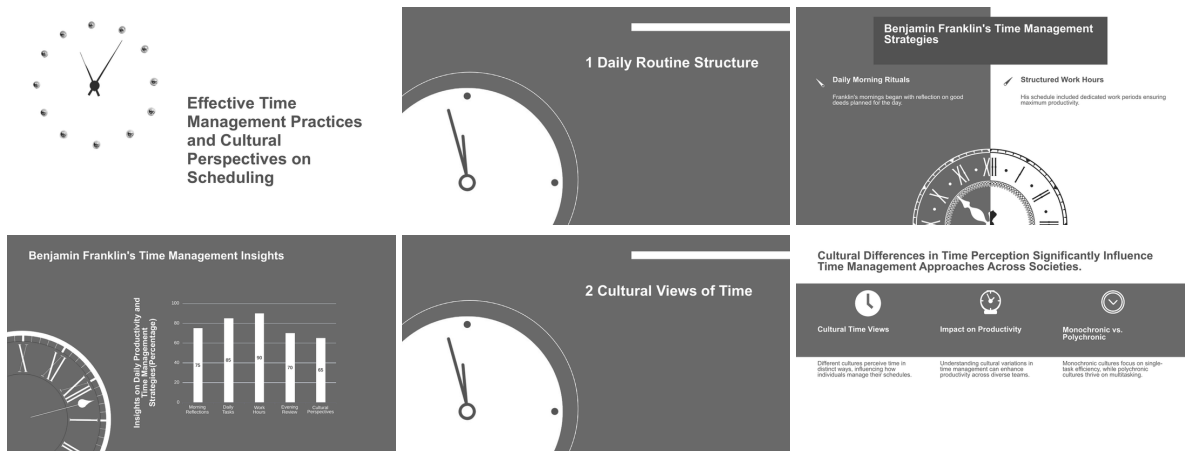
Effective Time Management Practices and Cultural Perspectives on Scheduling

1 Daily Routine Structure

Benjamin Franklin's Time Management Strategies

Daily Morning Rituals

Franklin's mornings began with reflection on good deeds planned for the day.

Structured Work Hours

His schedule included dedicated work periods ensuring maximum productivity.

Benjamin Franklin's Time Management Insights

Insights on Daily Productivity and Time Management Strategies(Percentage)

| | Morning Reflections | Daily Tasks | Work Hours | Evening Review | Cultural Perspectives |
|---|---|---|---|---|---|
| Value | 75 | 85 | 90 | 70 | 65 |

100
80
60
40
20
0

2 Cultural Views of Time

Cultural Differences in Time Perception Significantly Influence Time Management Approaches Across Societies.

Cultural Time Views

Impact on Productivity

Monochronic vs. Polychronic

Different cultures perceive time in distinct ways, influencing how individuals manage their schedules.

Understanding cultural variations in time management can enhance productivity across diverse teams.

Monochronic cultures focus on single-task efficiency, while polychronic cultures thrive on multitasking.